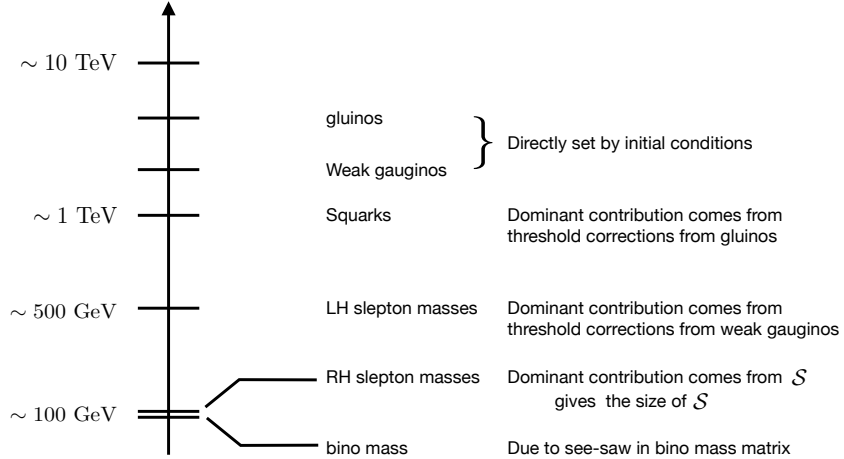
$\sim 10$ TeV

gluinos

Weak gauginos

Directly set by initial conditions

$\sim 1$ TeV

Squarks

Dominant contribution comes from threshold corrections from gluinos

$\sim 500$ GeV

LH slepton masses

Dominant contribution comes from threshold corrections from weak gauginos

RH slepton masses

Dominant contribution comes from $\mathcal{S}$ gives the size of $\mathcal{S}$

$\sim 100$ GeV

bino mass

Due to see-saw in bino mass matrix